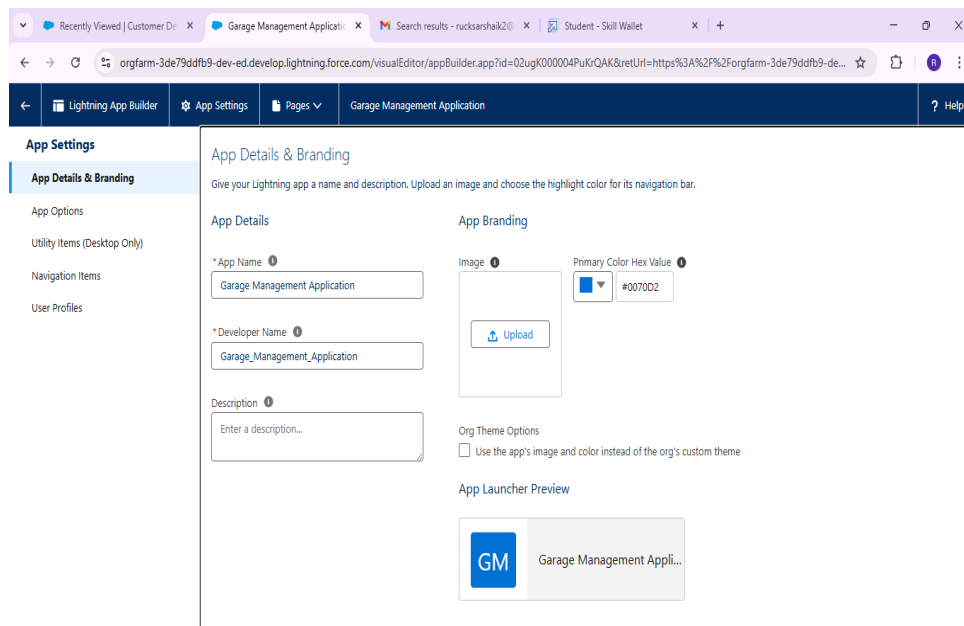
Recently Viewed | Customer De ×
Garage Management Applicatio ×
Search results - rucksarshaik2@ ×
Student - Skill Wallet ×
+

orgfarm-3de79ddfb9-dev-ed.develop.lightning.force.com/visualEditor/appBuilder.app?id=02ugK000004PuKrQAK&retUrl=https%3A%2F%2Forgfarm-3de79ddfb9-de...

R

Lightning App Builder
App Settings
Pages
Garage Management Application
? Help

App Settings
App Details & Branding
App Options
Utility Items (Desktop Only)
Navigation Items
User Profiles

App Details & Branding
Give your Lightning app a name and description. Upload an image and choose the highlight color for its navigation bar.

App Details
* App Name
Garage Management Application
* Developer Name
Garage_Management_Application
Description
Enter a description...

App Branding
Image
Upload
Primary Color Hex Value
#0070D2
Org Theme Options
Use the app's image and color instead of the org's custom theme
App Launcher Preview
GM
Garage Management Appli...